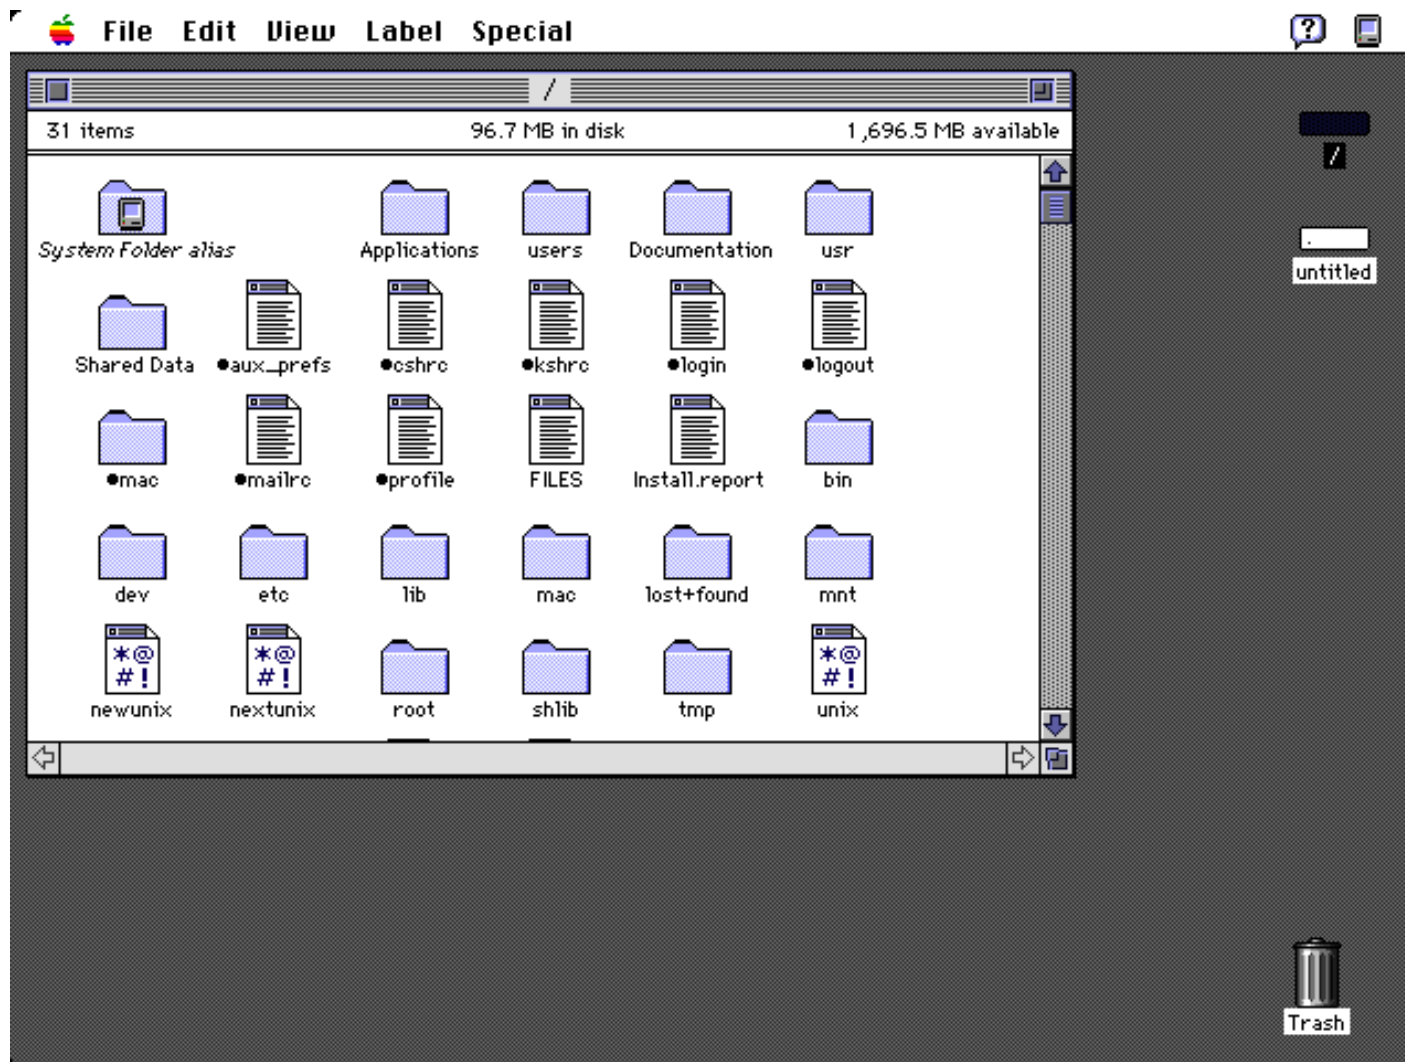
File Edit View Label Special

/

31 items 96.7 MB in disk 1,696.5 MB available

System Folder alias Applications users Documentation usr

Shared Data •aux_prefs •cshrc •kshrc •login •logout

•mac •mailrc •profile FILES Install.report bin

dev etc lib mac lost+found mnt

*@ #! newunix *@ #! nextunix root shlib tmp *@ #! unix

/

untitled

Trash